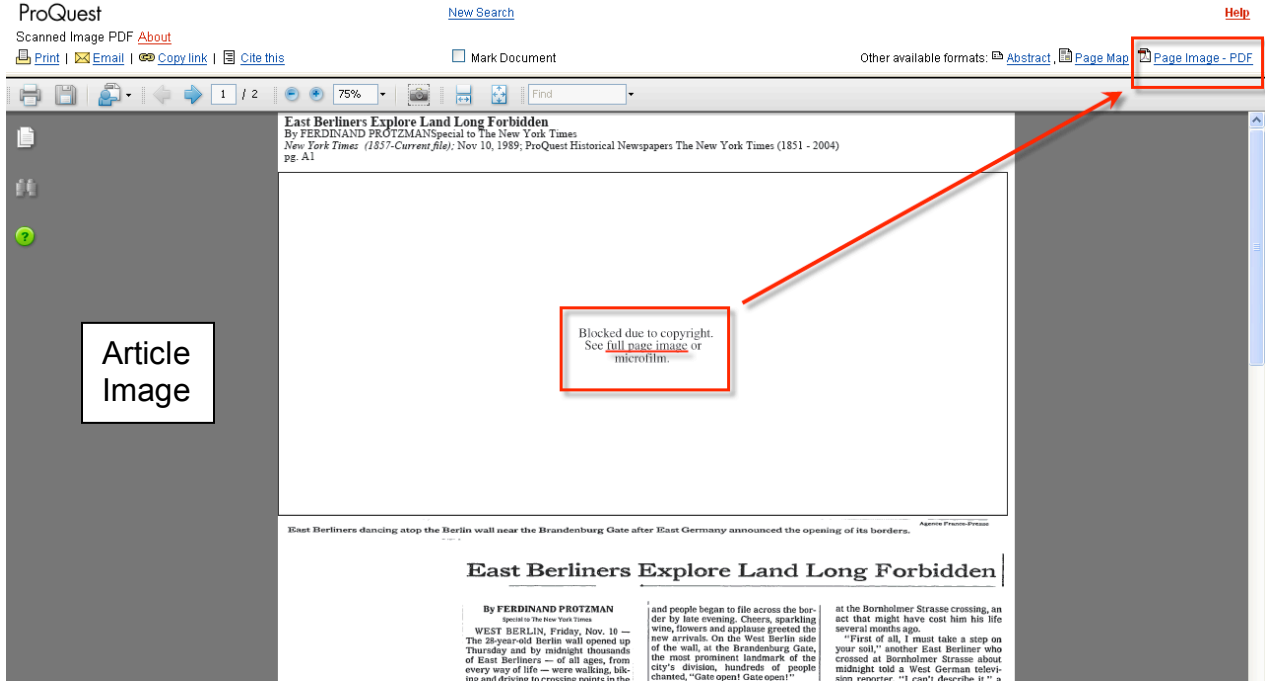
ProQuest

New Search

Help

Scanned Image PDF About

Print | Email | Copy link | Cite this

Mark Document

Other available formats: Abstract , Page Map Page Image - PDF

1 / 2 75% Find

East Berliners Explore Land Long Forbidden
By FERDINAND PROTZMANSpecial to The New York Times
New York Times (1857-Current file); Nov 10, 1989; ProQuest Historical Newspapers The New York Times (1851 - 2004)
pg. A1

Blocked due to copyright. See full page image or microfilm.

Article Image

East Berliners dancing atop the Berlin wall near the Brandenburg Gate after East Germany announced the opening of its borders.

Agence France-Presse

East Berliners Explore Land Long Forbidden

By FERDINAND PROTZMAN
Special to The New York Times

WEST BERLIN, Friday, Nov. 10 — The 28-year-old Berlin wall opened up Thursday and by midnight thousands of East Berliners — of all ages, from every way of life — were walking, biking and driving to crossing points in the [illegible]

and people began to file across the border by late evening. Cheers, sparkling wine, flowers and applause greeted the new arrivals. On the West Berlin side of the wall, at the Brandenburg Gate, the most prominent landmark of the city's division, hundreds of people chanted, "Gate open! Gate open!"

at the Bornholmer Strasse crossing, an act that might have cost him his life several months ago.

"First of all, I must take a step on your soil," another East Berliner who crossed at Bornholmer Strasse about midnight told a West German television reporter. "I can't describe it," a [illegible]